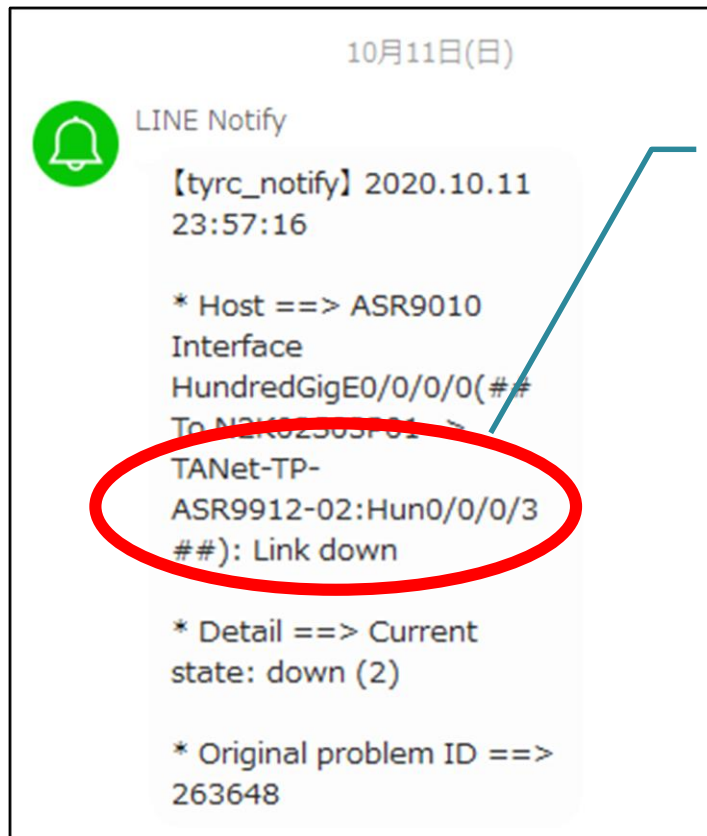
10月11日(日)

LINE Notify

【tyrc_notify】2020.10.11 23:57:16

* Host ==> ASR9010 Interface HundredGigE0/0/0/0(## To N2K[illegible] -> TANet-TP-ASR9912-02:Hun0/0/0/3 ##): Link down

* Detail ==> Current state: down (2)

* Original problem ID ==> 263648